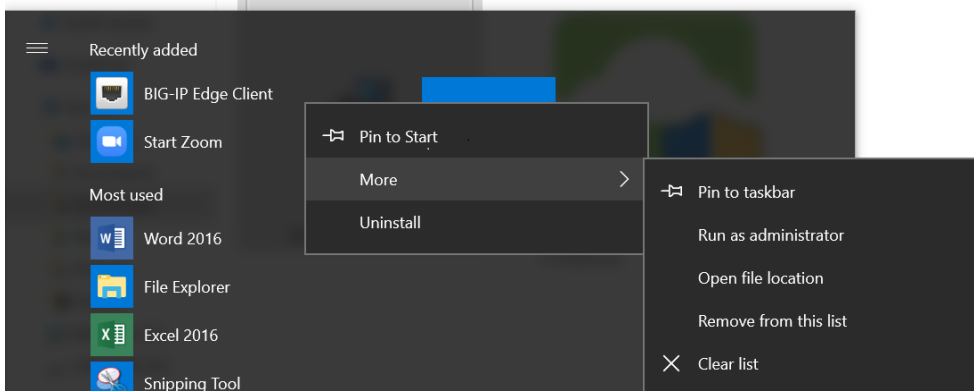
Recently added

BIG-IP Edge Client

Start Zoom

Most used

Word 2016

File Explorer

Excel 2016

Snipping Tool

Pin to Start

More

Uninstall

Pin to taskbar

Run as administrator

Open file location

Remove from this list

Clear list